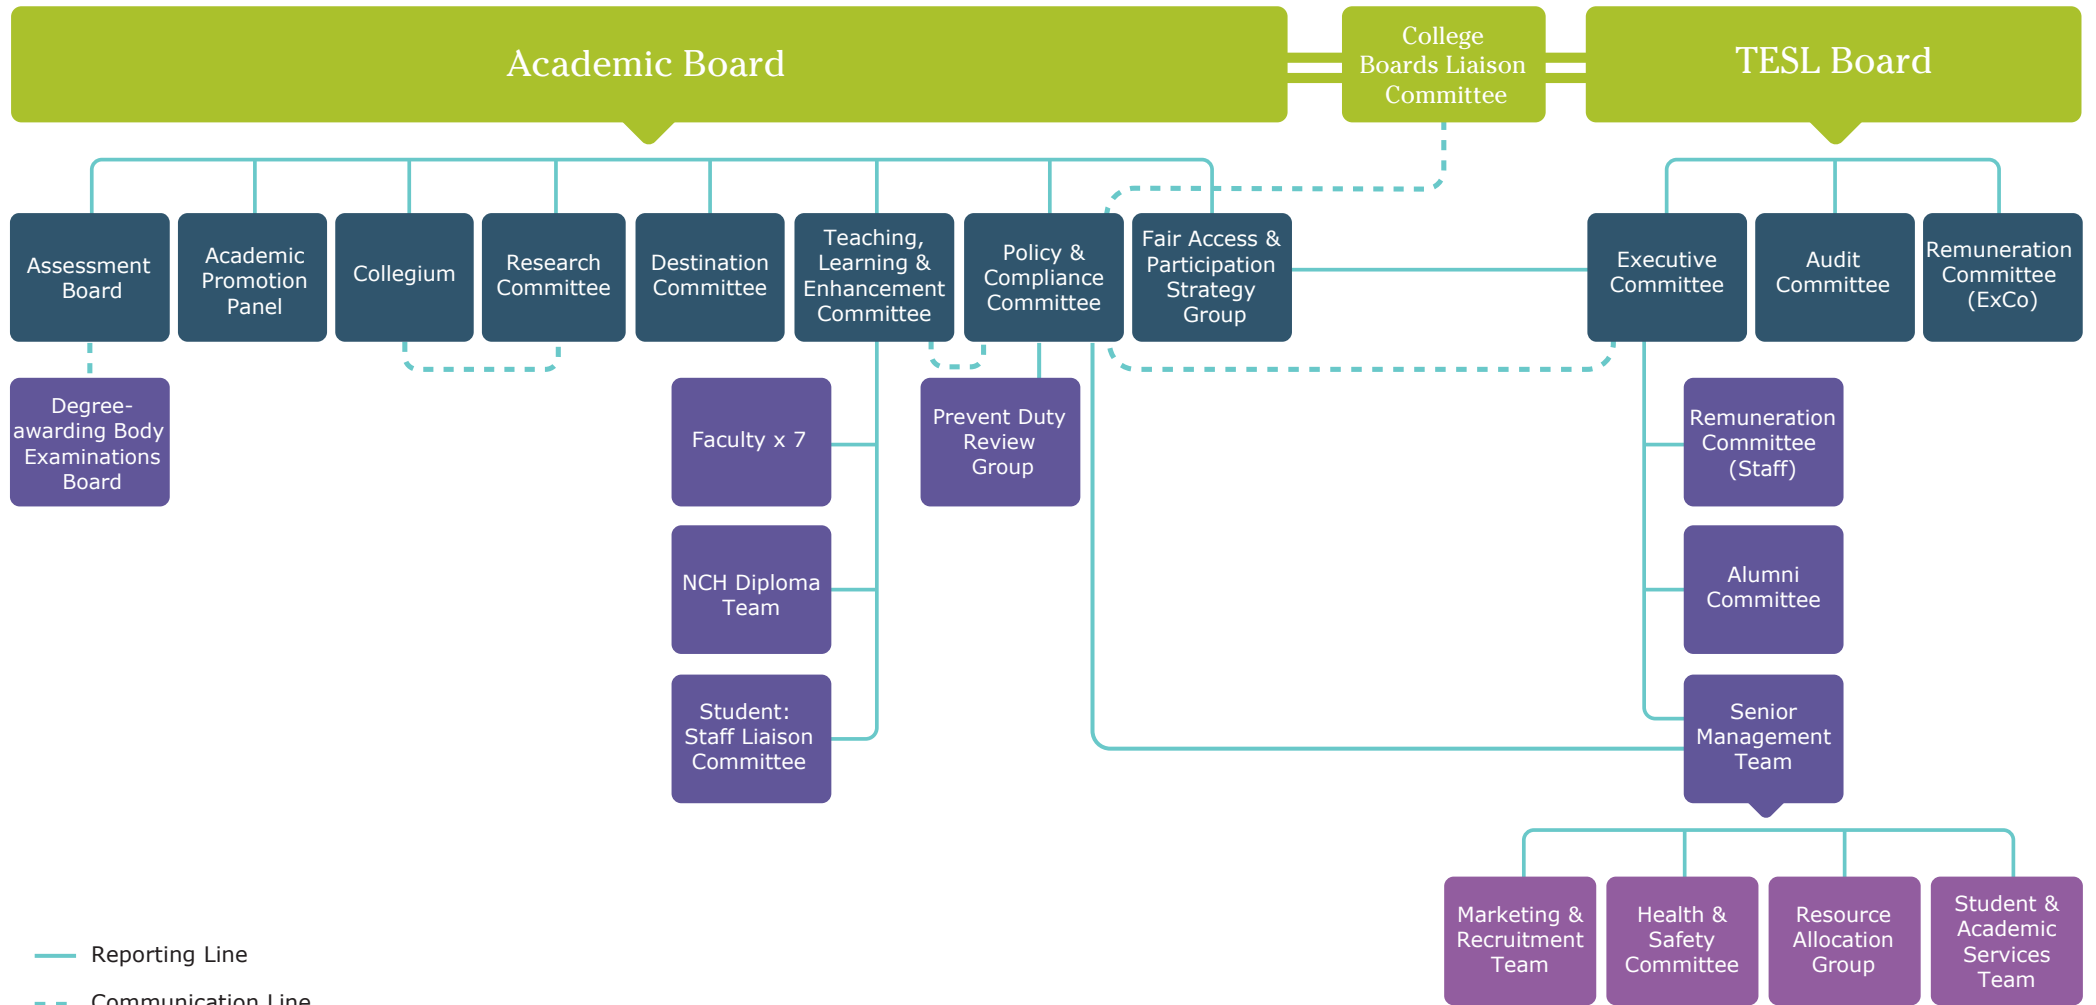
Academic Board

College Boards Liaison Committee

TESL Board

Assessment Board

Academic Promotion Panel

Collegium

Research Committee

Destination Committee

Teaching, Learning & Enhancement Committee

Policy & Compliance Committee

Fair Access & Participation Strategy Group

Executive Committee

Audit Committee

Remuneration Committee (ExCo)

Degree-awarding Body Examinations Board

Faculty x 7

NCH Diploma Team

Student: Staff Liaison Committee

Prevent Duty Review Group

Remuneration Committee (Staff)

Alumni Committee

Senior Management Team

Marketing & Recruitment Team

Health & Safety Committee

Resource Allocation Group

Student & Academic Services Team

Reporting Line

Communication Line